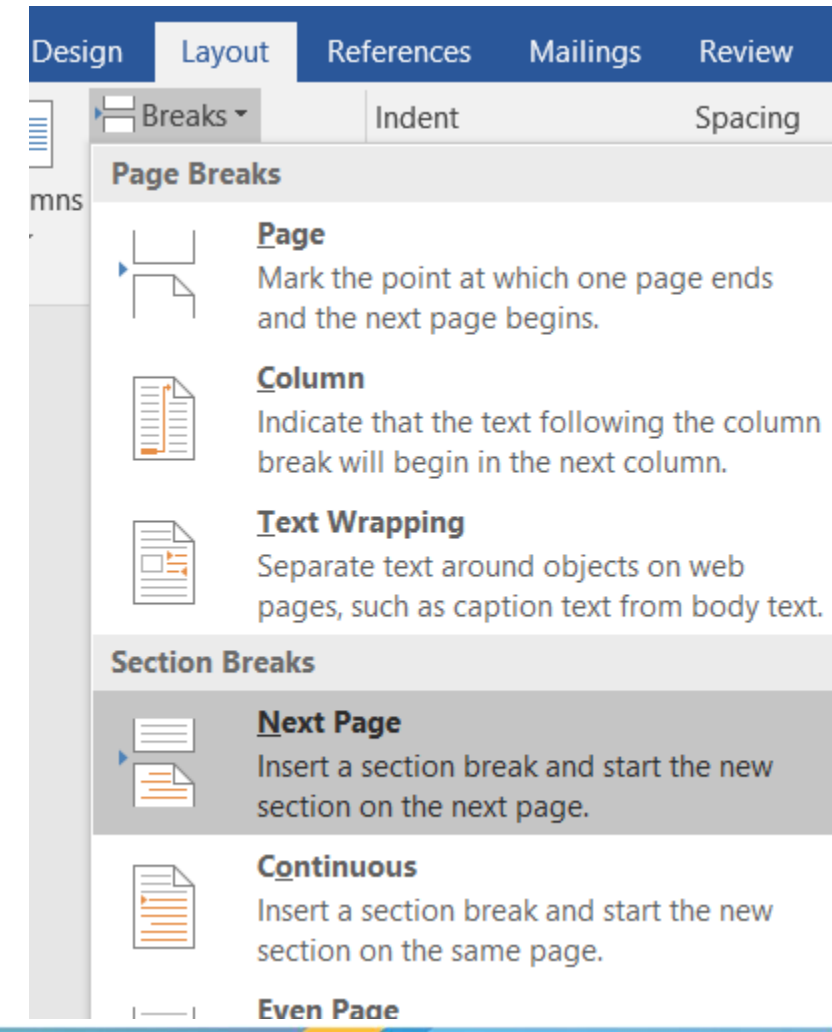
Design Layout References Mailings Review

Breaks

Indent

Spacing

mns

Page Breaks

Page
Mark the point at which one page ends and the next page begins.

Column
Indicate that the text following the column break will begin in the next column.

Text Wrapping
Separate text around objects on web pages, such as caption text from body text.

Section Breaks

Next Page
Insert a section break and start the new section on the next page.

Continuous
Insert a section break and start the new section on the same page.

Even Page